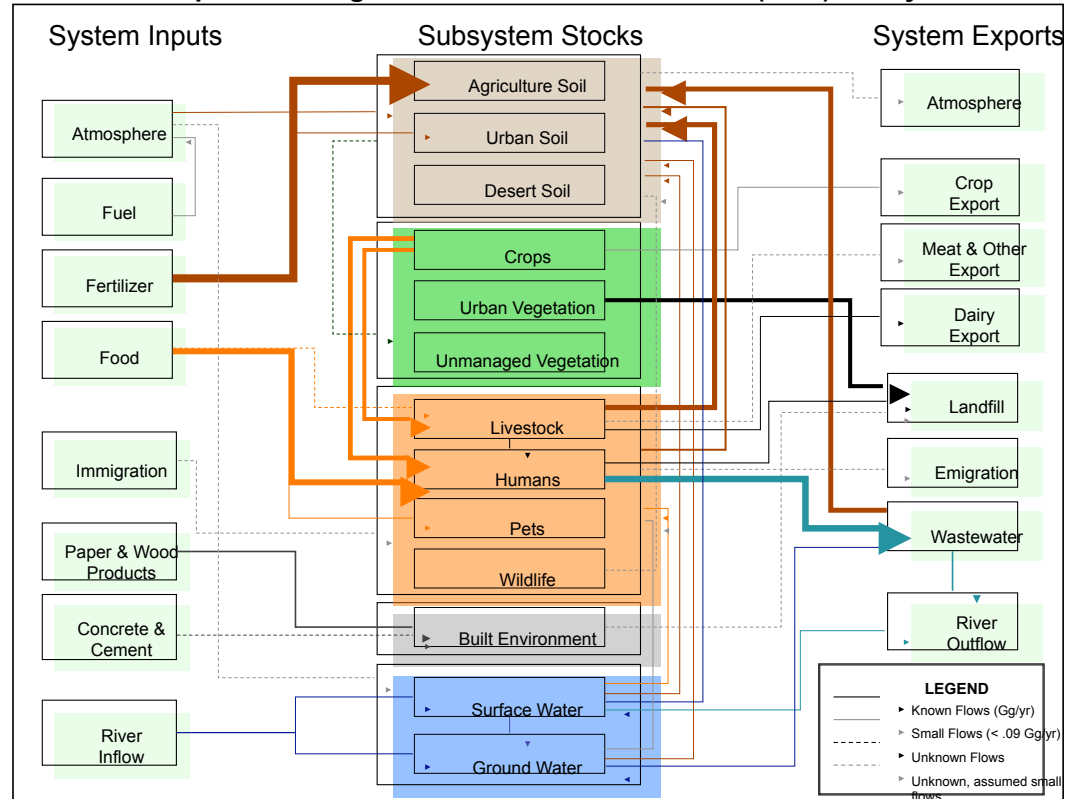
System Inputs

Subsystem Stocks

System Exports

Atmosphere

Fuel

Fertilizer

Food

Immigration

Paper & Wood Products

Concrete & Cement

River Inflow

Agriculture Soil

Urban Soil

Desert Soil

Crops

Urban Vegetation

Unmanaged Vegetation

Livestock

Humans

Pets

Wildlife

Built Environment

Surface Water

Ground Water

Atmosphere

Crop Export

Meat & Other Export

Dairy Export

Landfill

Emigration

Wastewater

River Outflow

LEGEND

Known Flows (Gg/yr)

Small Flows (< .09 Gg/yr)

Unknown Flows

Unknown, assumed small flows